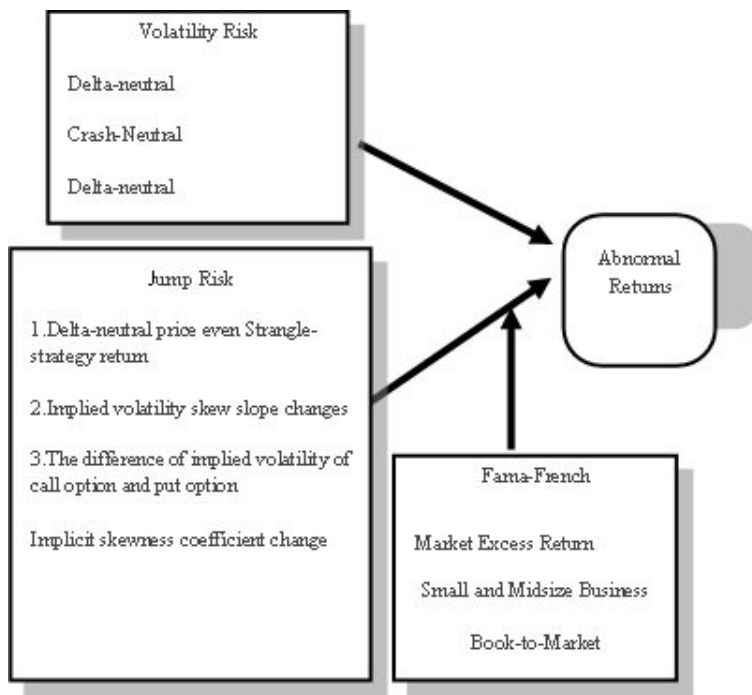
Volatility Risk

Delta-neutral

Crash-Neutral

Delta-neutral

Abnormal Returns

Jump Risk

1.Delta-neutral price even Strangle-strategy return

2.Implied volatility skew slope changes

3.The difference of implied volatility of call option and put option

Implicit skewness coefficient change

Fama-French

Market Excess Return

Small and Midsize Business

Book-to-Market